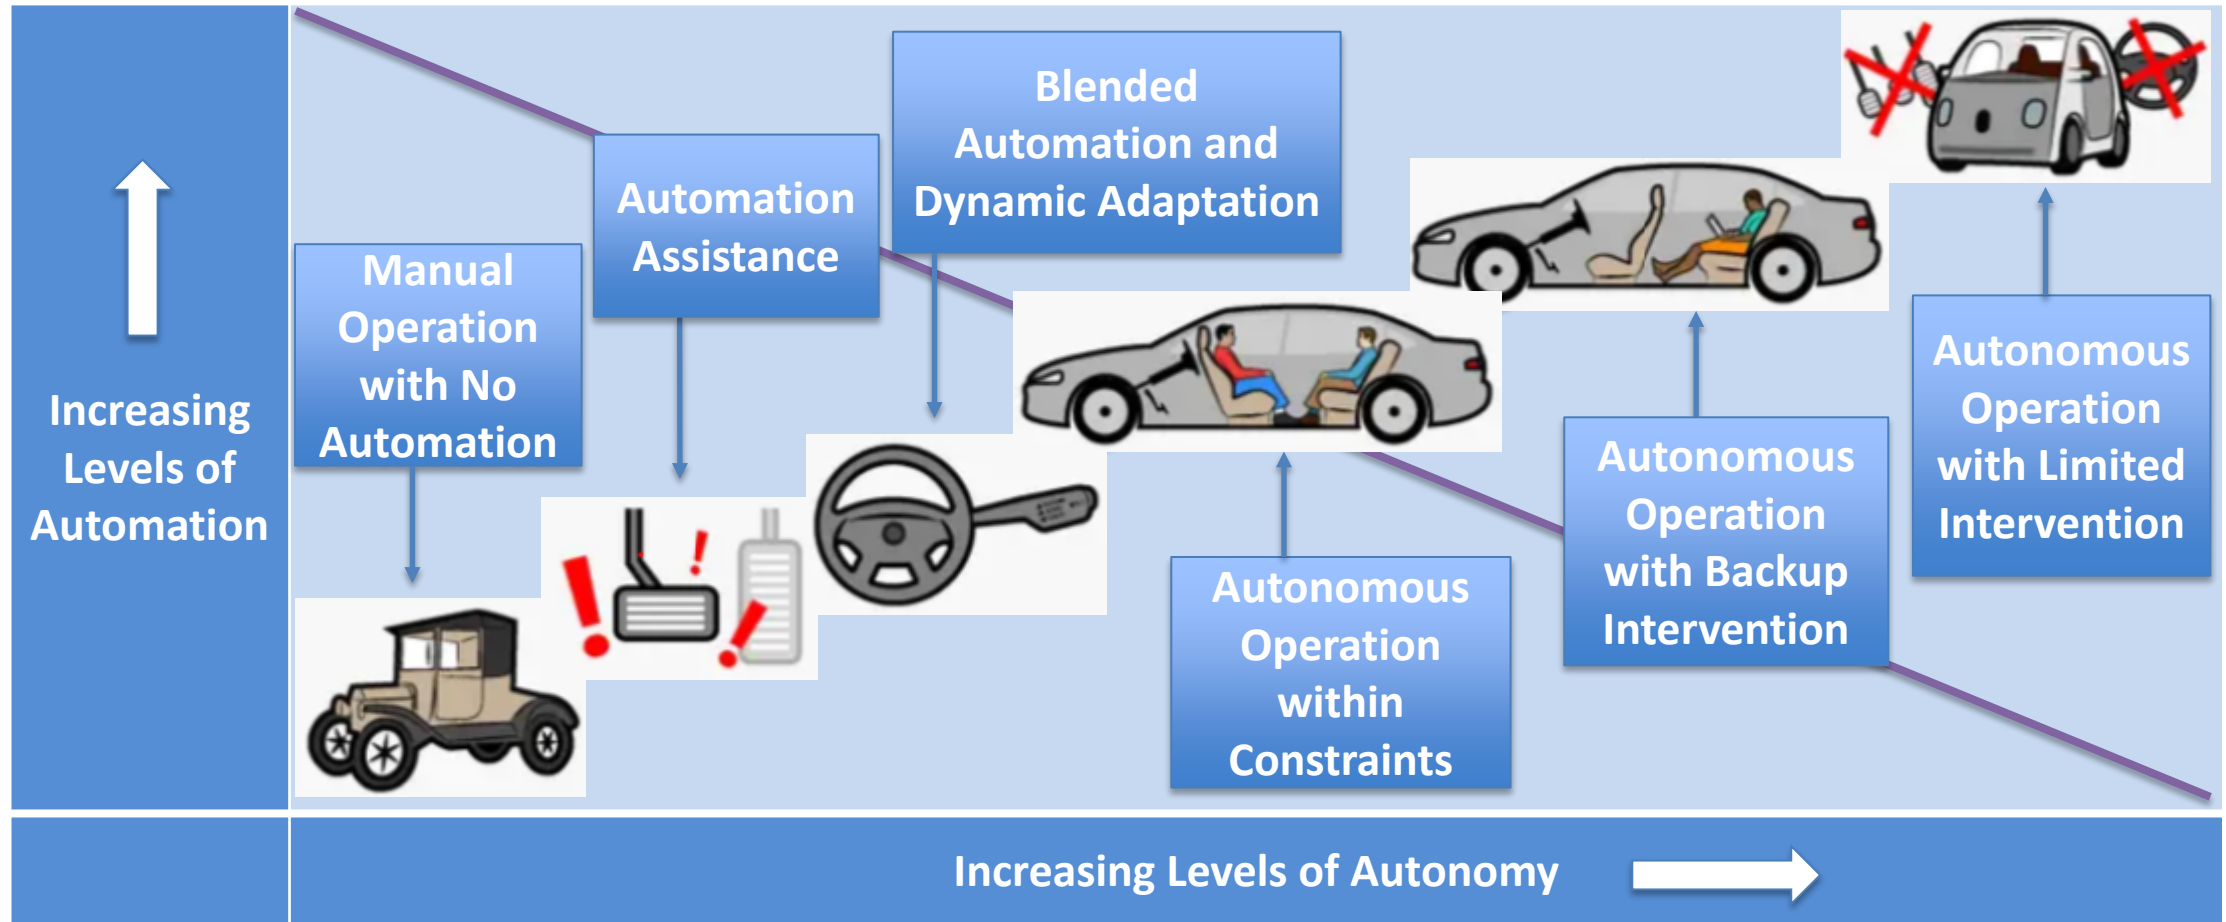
Increasing Levels of Automation

Manual Operation with No Automation

Automation Assistance

Blended Automation and Dynamic Adaptation

Autonomous Operation within Constraints

Autonomous Operation with Backup Intervention

Autonomous Operation with Limited Intervention

Increasing Levels of Autonomy